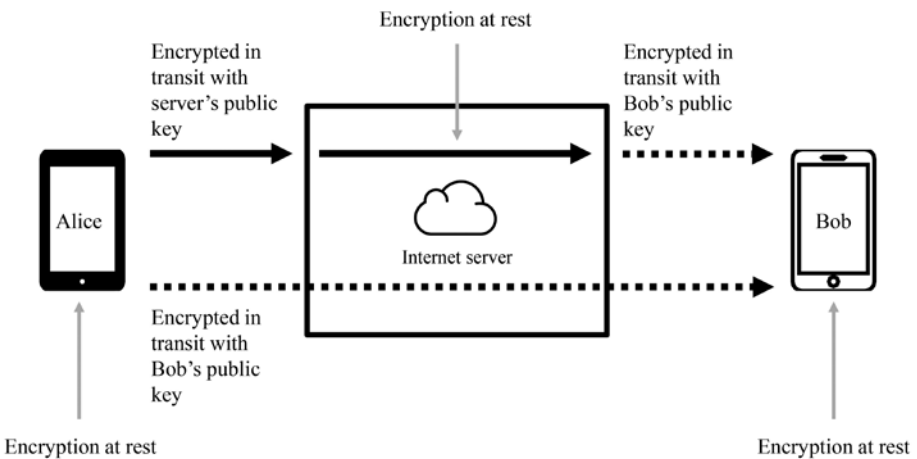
Encryption at rest

Encrypted in transit with server's public key

Encrypted in transit with Bob's public key

Alice

Internet server

Bob

Encrypted in transit with Bob's public key

Encryption at rest

Encryption at rest